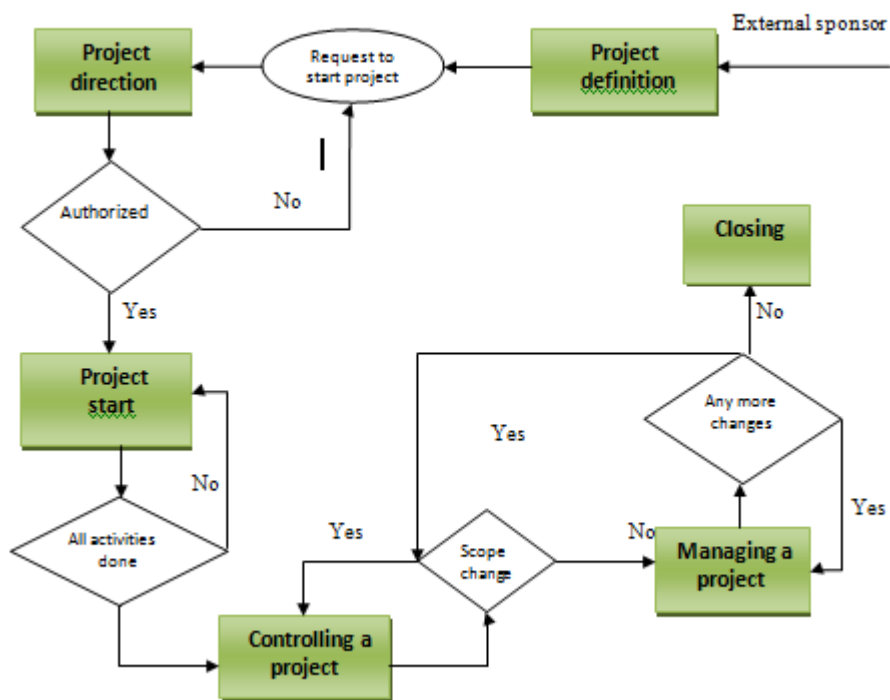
External sponsor

Project definition

Request to start project

Project direction

Authorized

No

Yes

Project start

No

All activities done

Controlling a project

Yes

Scope change

No

Managing a project

Yes

Any more changes

Yes

No

Closing